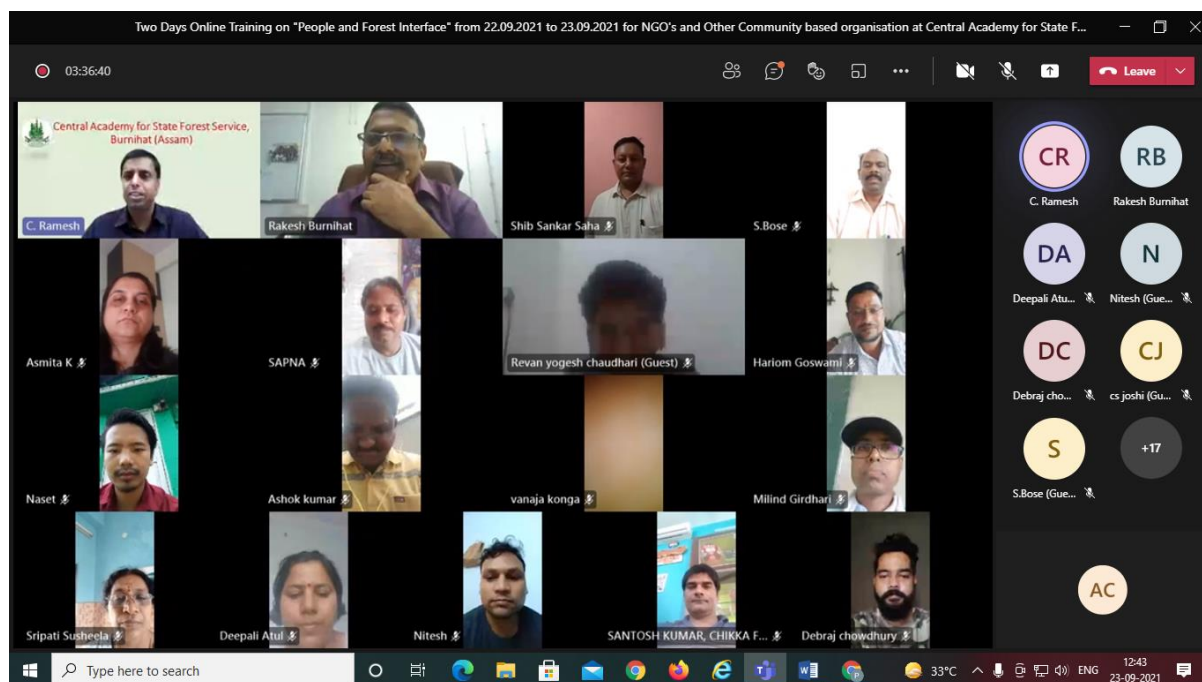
Two Days Online Training on "People and Forest Interface" from 22.09.2021 to 23.09.2021 for NGO's and Other Community based organisation at Central Academy for State F...

03:36:40

Leave

Central Academy for State Forest Service, Burnihat (Assam)

C. Ramesh

Rakesh Burnihat

Shib Sankar Saha

S.Bose

Asmita K

SAPNA

Revan yogesh chaudhari (Guest)

Hariom Goswami

Naset

Ashok kumar

vanaja konga

Milind Girdhari

Sripati Susheela

Deepali Atul

Nitesh

SANTOSH KUMAR, CHIKKA F...

Debraj chowdhury

CR
C. Ramesh

RB
Rakesh Burnihat

DA
Deepali Atu...

N
Nitesh (Gue...

DC
Debraj cho...

CJ
cs joshi (Gu...

S
S.Bose (Gue...

+17

AC

Type here to search

33°C ENG 12:43 23-09-2021